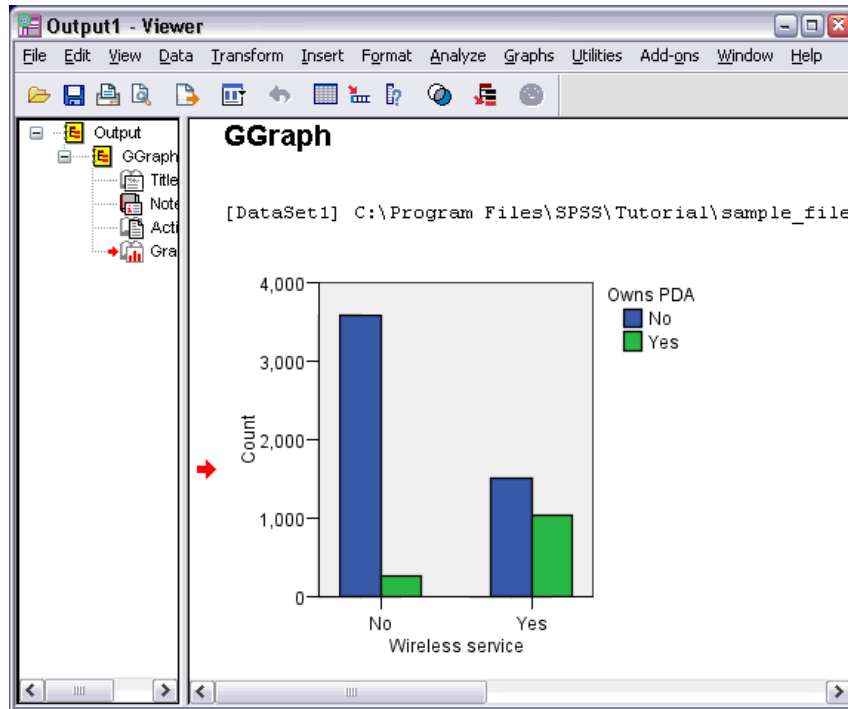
Output1 - Viewer

File Edit View Data Transform Insert Format Analyze Graphs Utilities Add-ons Window Help

Output
GGraph
Title
Note
Acti
Gra

GGraph

[DataSet1] C:\Program Files\SPSS\Tutorial\sample_file

Owns PDA
No
Yes

4,000
3,000
2,000
1,000
0
Count

No
Yes
Wireless service